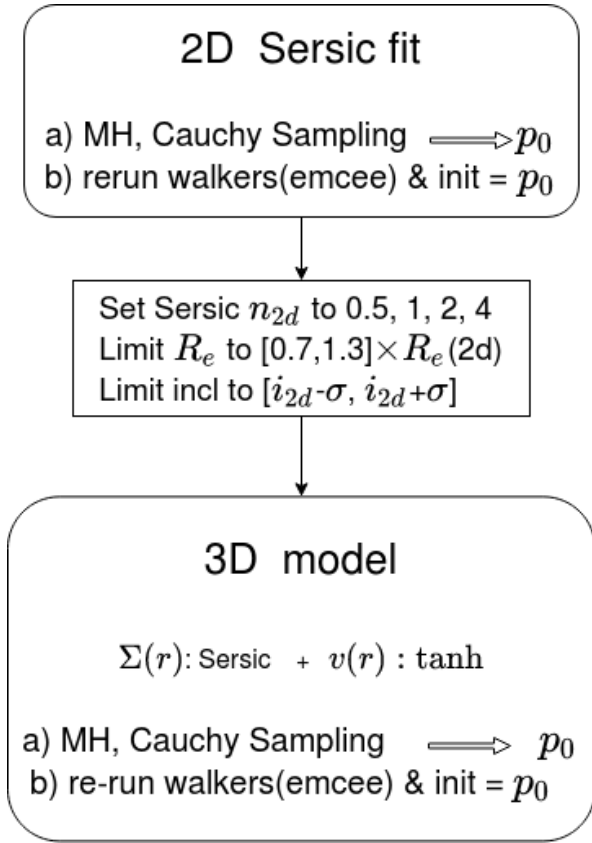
2D Sersic fit

a) MH, Cauchy Sampling ⟹ $p_0$
b) rerun walkers(emcee) & init = $p_0$

Set Sersic $n_{2d}$ to 0.5, 1, 2, 4
Limit $R_e$ to [0.7,1.3]$\times R_e$(2d)
Limit incl to [$i_{2d}$-$\sigma$, $i_{2d}$+$\sigma$]

3D model

$\Sigma(r)$: Sersic + $v(r)$ : $\tanh$

a) MH, Cauchy Sampling ⟹ $p_0$
b) re-run walkers(emcee) & init = $p_0$